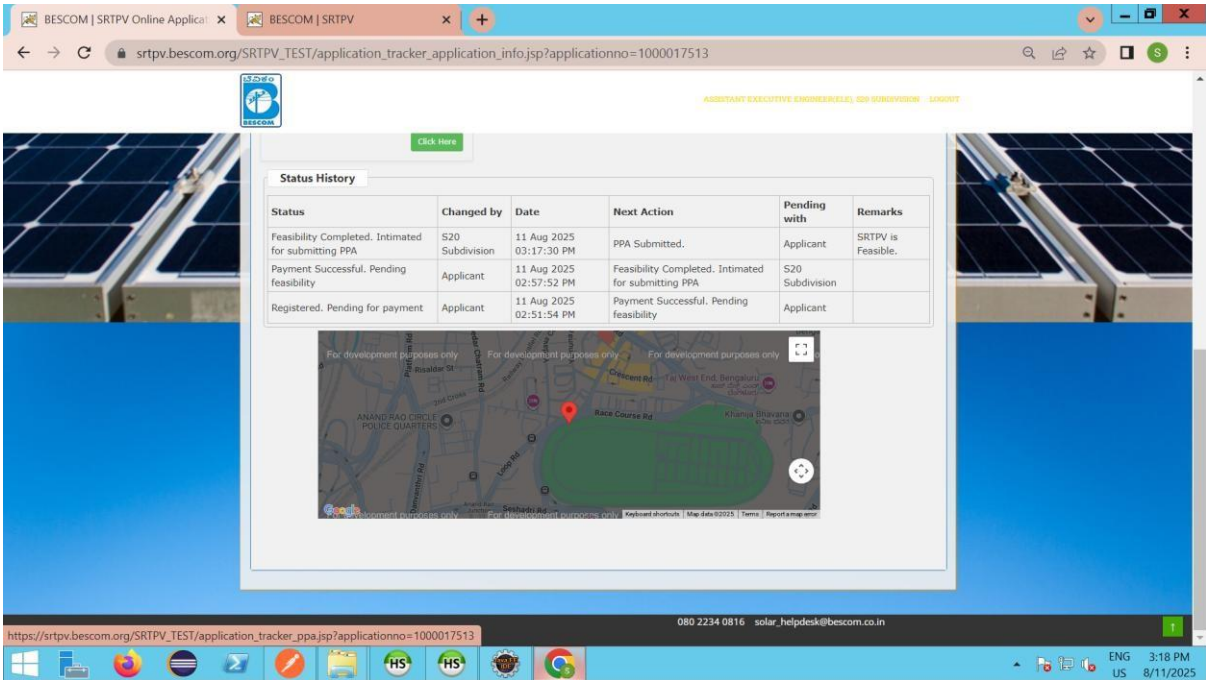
BESCOM | SRTPV Online Applicat ×
BESCOM | SRTPV ×

srtpv.bescom.org/SRTPV_TEST/application_tracker_application_info.jsp?applicationno=1000017513

BESCOM

ASSISTANT EXECUTIVE ENGINEER(ELE), S20 SUBDIVISION LOGOUT

Click Here

Status History

| Status | Changed by | Date | Next Action | Pending with | Remarks |
|---|---|---|---|---|---|
| Feasibility Completed. Intimated for submitting PPA | S20 Subdivision | 11 Aug 2025 03:17:30 PM | PPA Submitted. | Applicant | SRTPV is Feasible. |
| Payment Successful. Pending feasibility | Applicant | 11 Aug 2025 02:57:52 PM | Feasibility Completed. Intimated for submitting PPA | S20 Subdivision | |
| Registered. Pending for payment | Applicant | 11 Aug 2025 02:51:54 PM | Payment Successful. Pending feasibility | Applicant | |

For development purposes only For development purposes only For development purposes only
Bhaldar St
Crescent Rd
Taj West End, Bengaluru
ANAND RAO CIRCLE POLICE QUARTERS
Race Course Rd
Khanija Bhavana
Loop Rd
Seshadri Rd
Google
For development purposes only For development purposes only
Keyboard shortcuts Map data ©2025 Terms Report a map error

080 2234 0816 solar_helpdesk@bescom.co.in

https://srtpv.bescom.org/SRTPV_TEST/application_tracker_ppa.jsp?applicationno=1000017513

ENG US 3:18 PM 8/11/2025